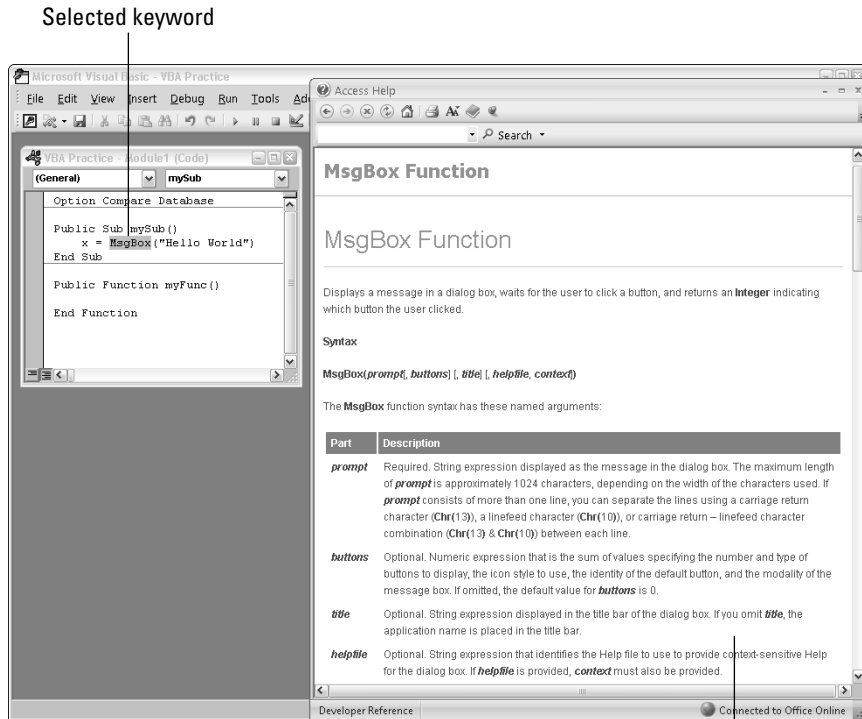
Selected keyword

Microsoft Visual Basic - VBA Practice

File Edit View Insert Debug Run Tools Ad

VBA Practice - Module1 (Code)

(General) mySub

Option Compare Database

Public Sub mySub()
x = MsgBox("Hello World")
End Sub

Public Function myFunc()

End Function

Access Help

Search

MsgBox Function

MsgBox Function

Displays a message in a dialog box, waits for the user to click a button, and returns an **Integer** indicating which button the user clicked.

Syntax

MsgBox(*prompt*[, *buttons*] [, *title*] [, *helpfile*, *context*])

The **MsgBox** function syntax has these named arguments:

| Part | Description |
|---|---|
| *prompt* | Required. String expression displayed as the message in the dialog box. The maximum length of *prompt* is approximately 1024 characters, depending on the width of the characters used. If *prompt* consists of more than one line, you can separate the lines using a carriage return character (**Chr**(13)), a linefeed character (**Chr**(10)), or carriage return – linefeed character combination (**Chr**(13) & **Chr**(10)) between each line. |
| *buttons* | Optional. Numeric expression that is the sum of values specifying the number and type of buttons to display, the icon style to use, the identity of the default button, and the modality of the message box. If omitted, the default value for *buttons* is 0. |
| *title* | Optional. String expression displayed in the title bar of the dialog box. If you omit *title*, the application name is placed in the title bar. |
| *helpfile* | Optional. String expression that identifies the Help file to use to provide context-sensitive Help for the dialog box. If *helpfile* is provided, *context* must also be provided. |

Developer Reference

Connected to Office Online